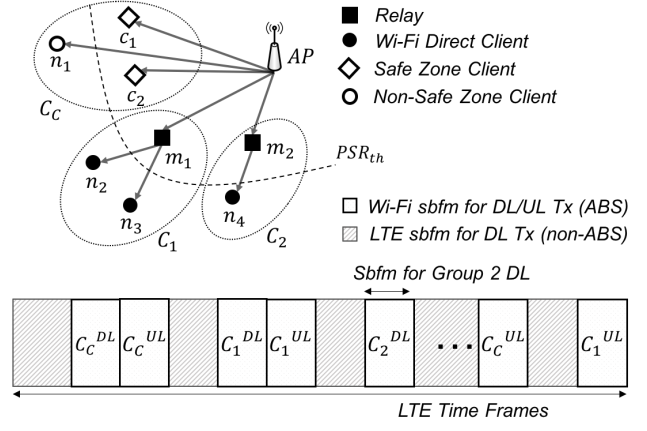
$c_1$

$n_1$

$c_2$

$AP$

$C_C$

$m_1$

$m_2$

$PSR_{th}$

$n_2$

$n_3$

$n_4$

$C_1$

$C_2$

Relay

Wi-Fi Direct Client

Safe Zone Client

Non-Safe Zone Client

Wi-Fi sbfm for DL/UL Tx (ABS)

LTE sbfm for DL Tx (non-ABS)

Sbfm for Group 2 DL

| $C_C{}^{DL}$ | $C_C{}^{UL}$ | $C_1{}^{DL}$ | $C_1{}^{UL}$ | $C_2{}^{DL}$ | ... | $C_C{}^{UL}$ | $C_1{}^{UL}$ |
|---|---|---|---|---|---|---|---|

LTE Time Frames